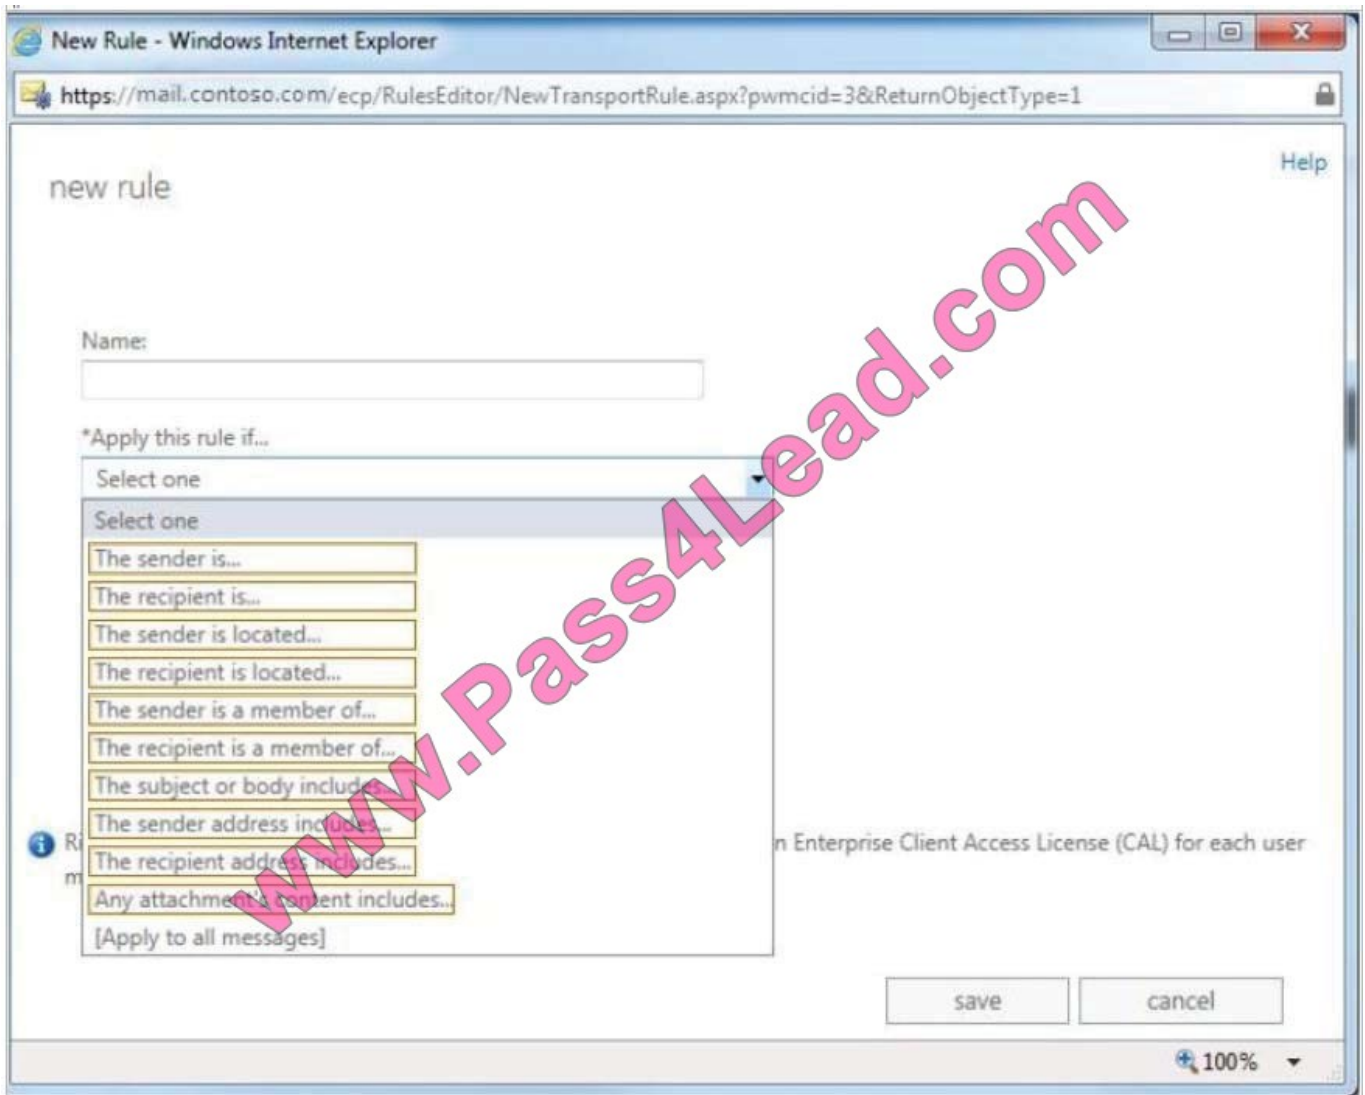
New Rule - Windows Internet Explorer

https://mail.contoso.com/ecp/RulesEditor/NewTransportRule.aspx?pwmcid=3&ReturnObjectType=1

Help

new rule

Name:

*Apply this rule if...

Select one

Select one
The sender is...
The recipient is...
The sender is located...
The recipient is located...
The sender is a member of...
The recipient is a member of...
The subject or body includes...
The sender address includes...
The recipient address includes...
Any attachment's content includes...
[Apply to all messages]

Ri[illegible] n Enterprise Client Access License (CAL) for each user m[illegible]

save

cancel

100%

www.Pass4Lead.com